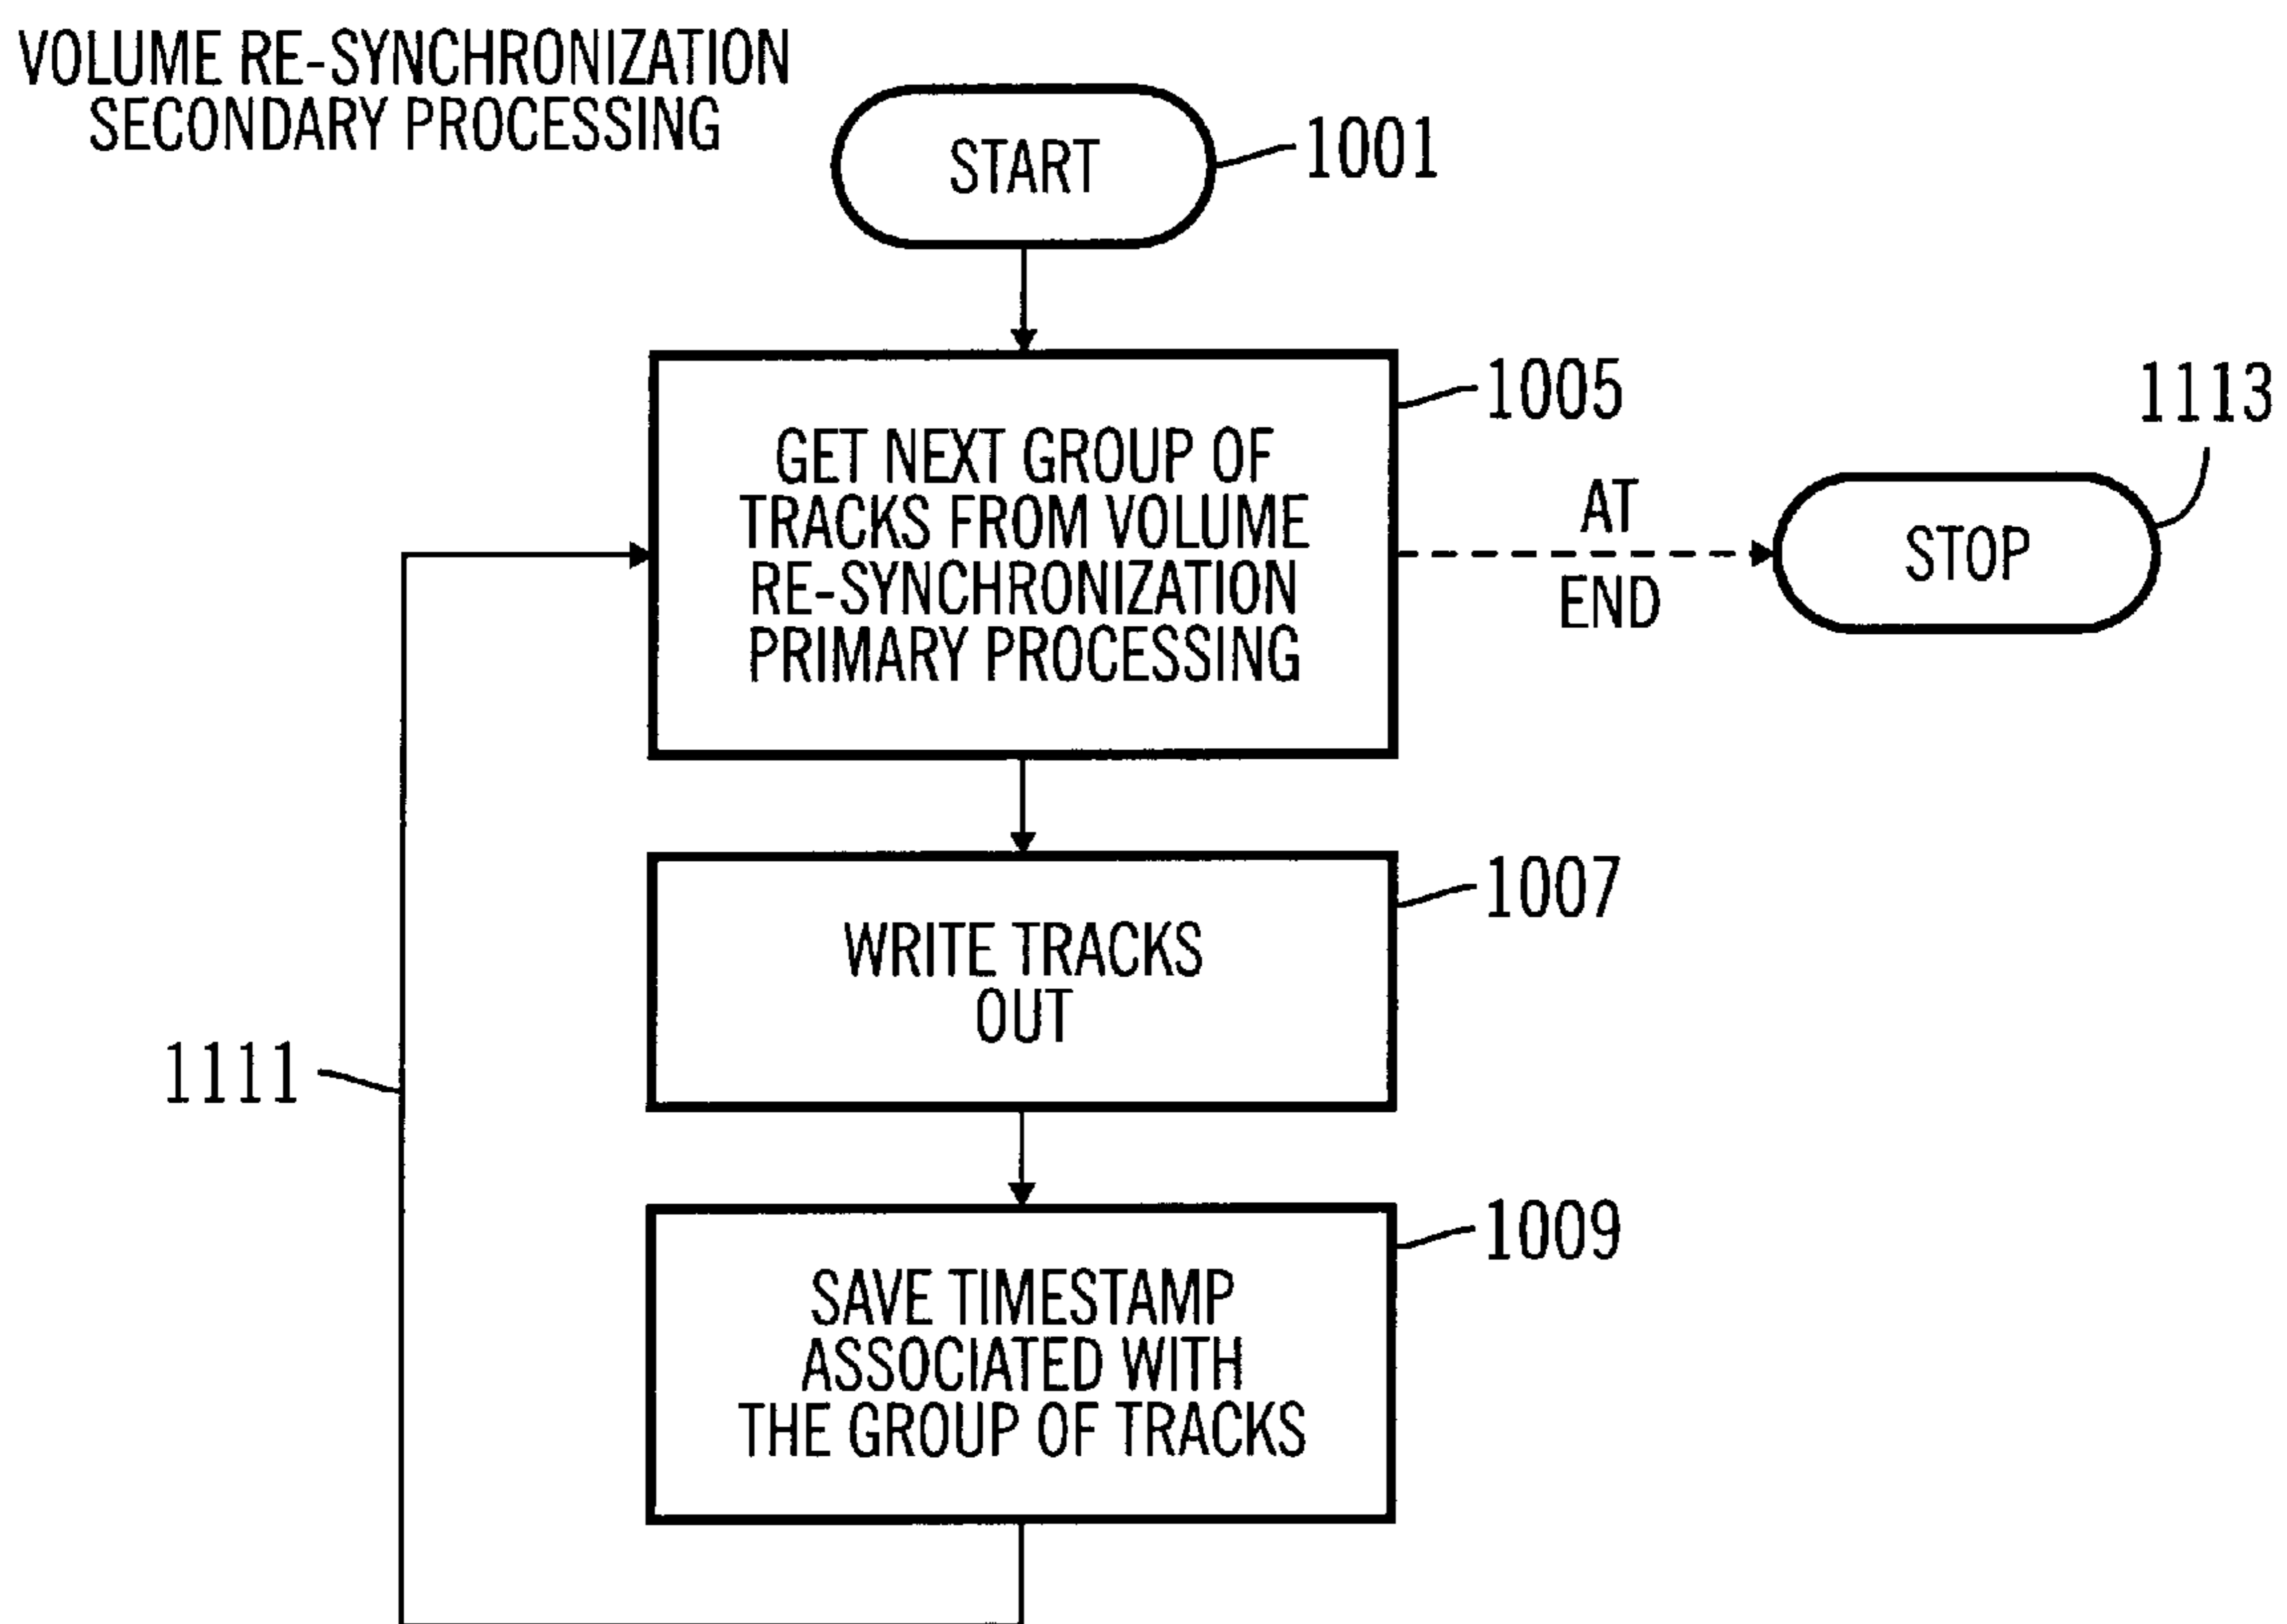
VOLUME RE-SYNCHRONIZATION SECONDARY PROCESSING

START

1001

GET NEXT GROUP OF TRACKS FROM VOLUME RE-SYNCHRONIZATION PRIMARY PROCESSING

1005

AT END

STOP

1113

WRITE TRACKS OUT

1007

1111

SAVE TIMESTAMP ASSOCIATED WITH THE GROUP OF TRACKS

1009